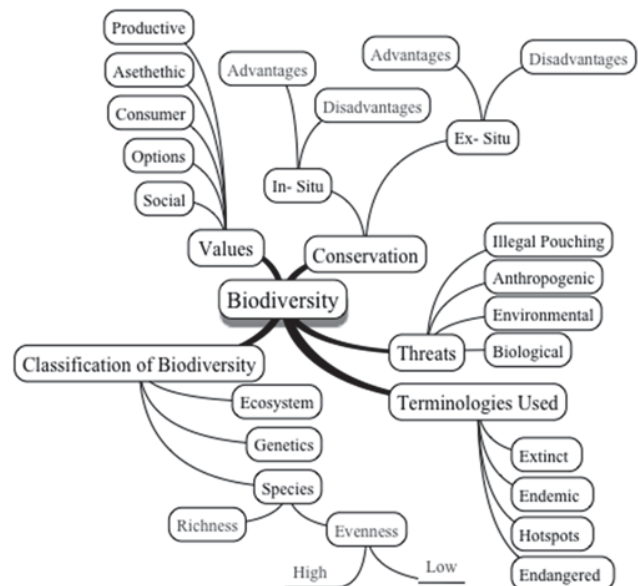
Biodiversity

Values
Productive
Asethethic
Consumer
Options
Social

Conservation
In- Situ
Advantages
Disadvantages
Ex- Situ
Advantages
Disadvantages

Threats
Illegal Pouching
Anthropogenic
Environmental
Biological

Terminologies Used
Extinct
Endemic
Hotspots
Endangered

Classification of Biodiversity
Ecosystem
Genetics
Species
Richness
Evenness
High
Low